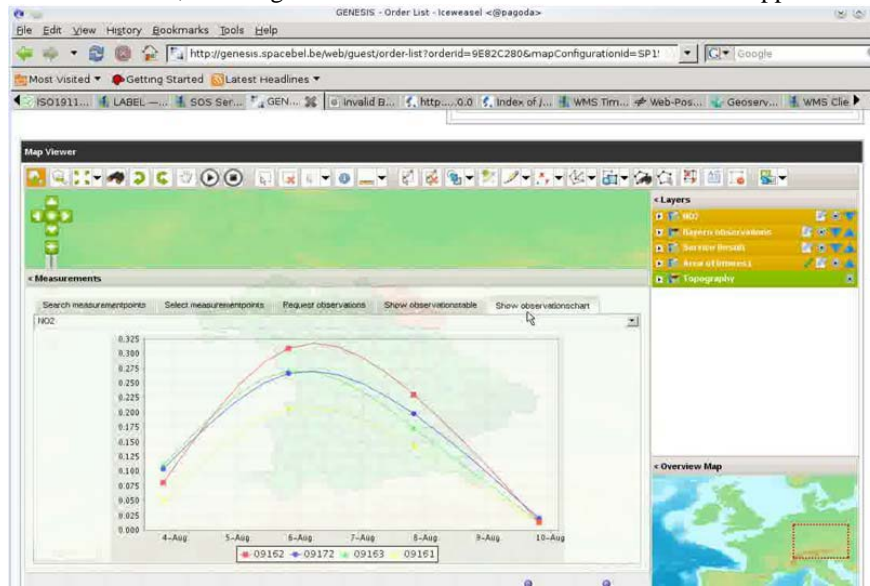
GENESIS - Order List - Iceweasel <@pagoda>

File Edit View History Bookmarks Tools Help

http://genesis.spacebel.be/web/guest/order-list?orderId=9E82C280&mapConfigurationId=SP1

Google

Most Visited ▼ Getting Started Latest Headlines ▼

ISO1911... LABEL —... SOS Ser... GEN... Invalid B... http....0.0 Index of /... WMS Tim... Web-Pos... Geoserv... WMS Clie

Map Viewer

« Layers

NO2

Bayern observations

Service Result

Area of interest1

Topography

« Measurements

Search measurementpoints Select measurementpoints Request observations Show observationstable Show observationschart

NO2

| 0.325 |
| 0.300 |
| 0.275 |
| 0.250 |
| 0.225 |
| 0.200 |
| 0.175 |
| 0.150 |
| 0.125 |
| 0.100 |
| 0.075 |
| 0.050 |
| 0.025 |
| 0.000 |

4-Aug 5-Aug 6-Aug 7-Aug 8-Aug 9-Aug 10-Aug

09162 09172 09163 09161

« Overview Map